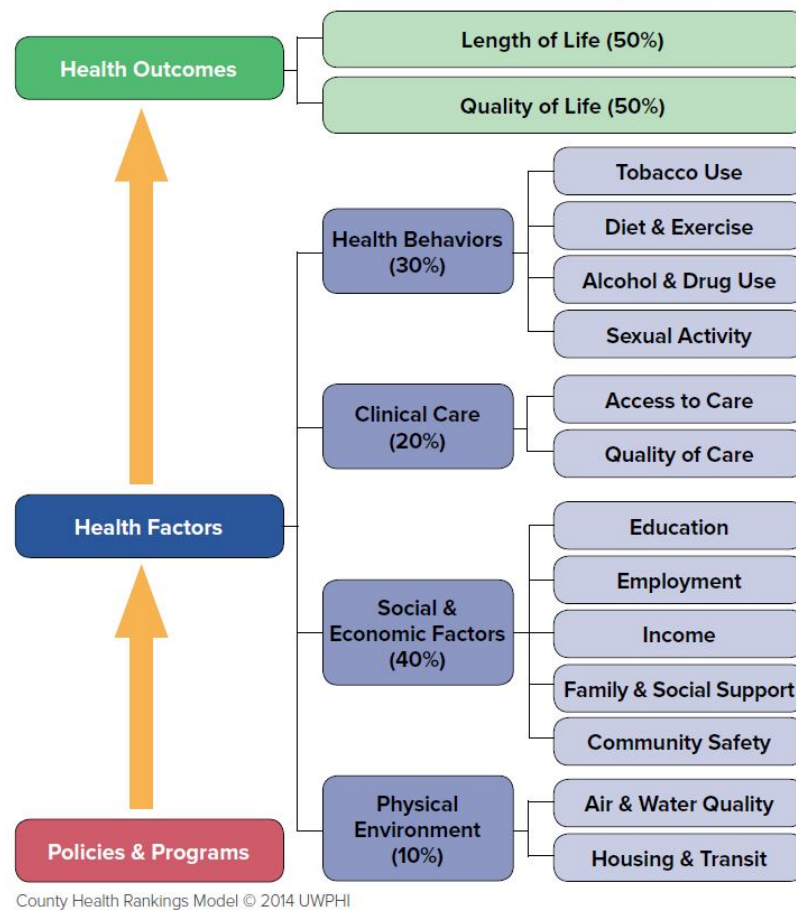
Health Outcomes

Length of Life (50%)

Quality of Life (50%)

Health Behaviors (30%)

Tobacco Use

Diet & Exercise

Alcohol & Drug Use

Sexual Activity

Clinical Care (20%)

Access to Care

Quality of Care

Health Factors

Social & Economic Factors (40%)

Education

Employment

Income

Family & Social Support

Community Safety

Physical Environment (10%)

Air & Water Quality

Housing & Transit

Policies & Programs

County Health Rankings Model © 2014 UWPHI